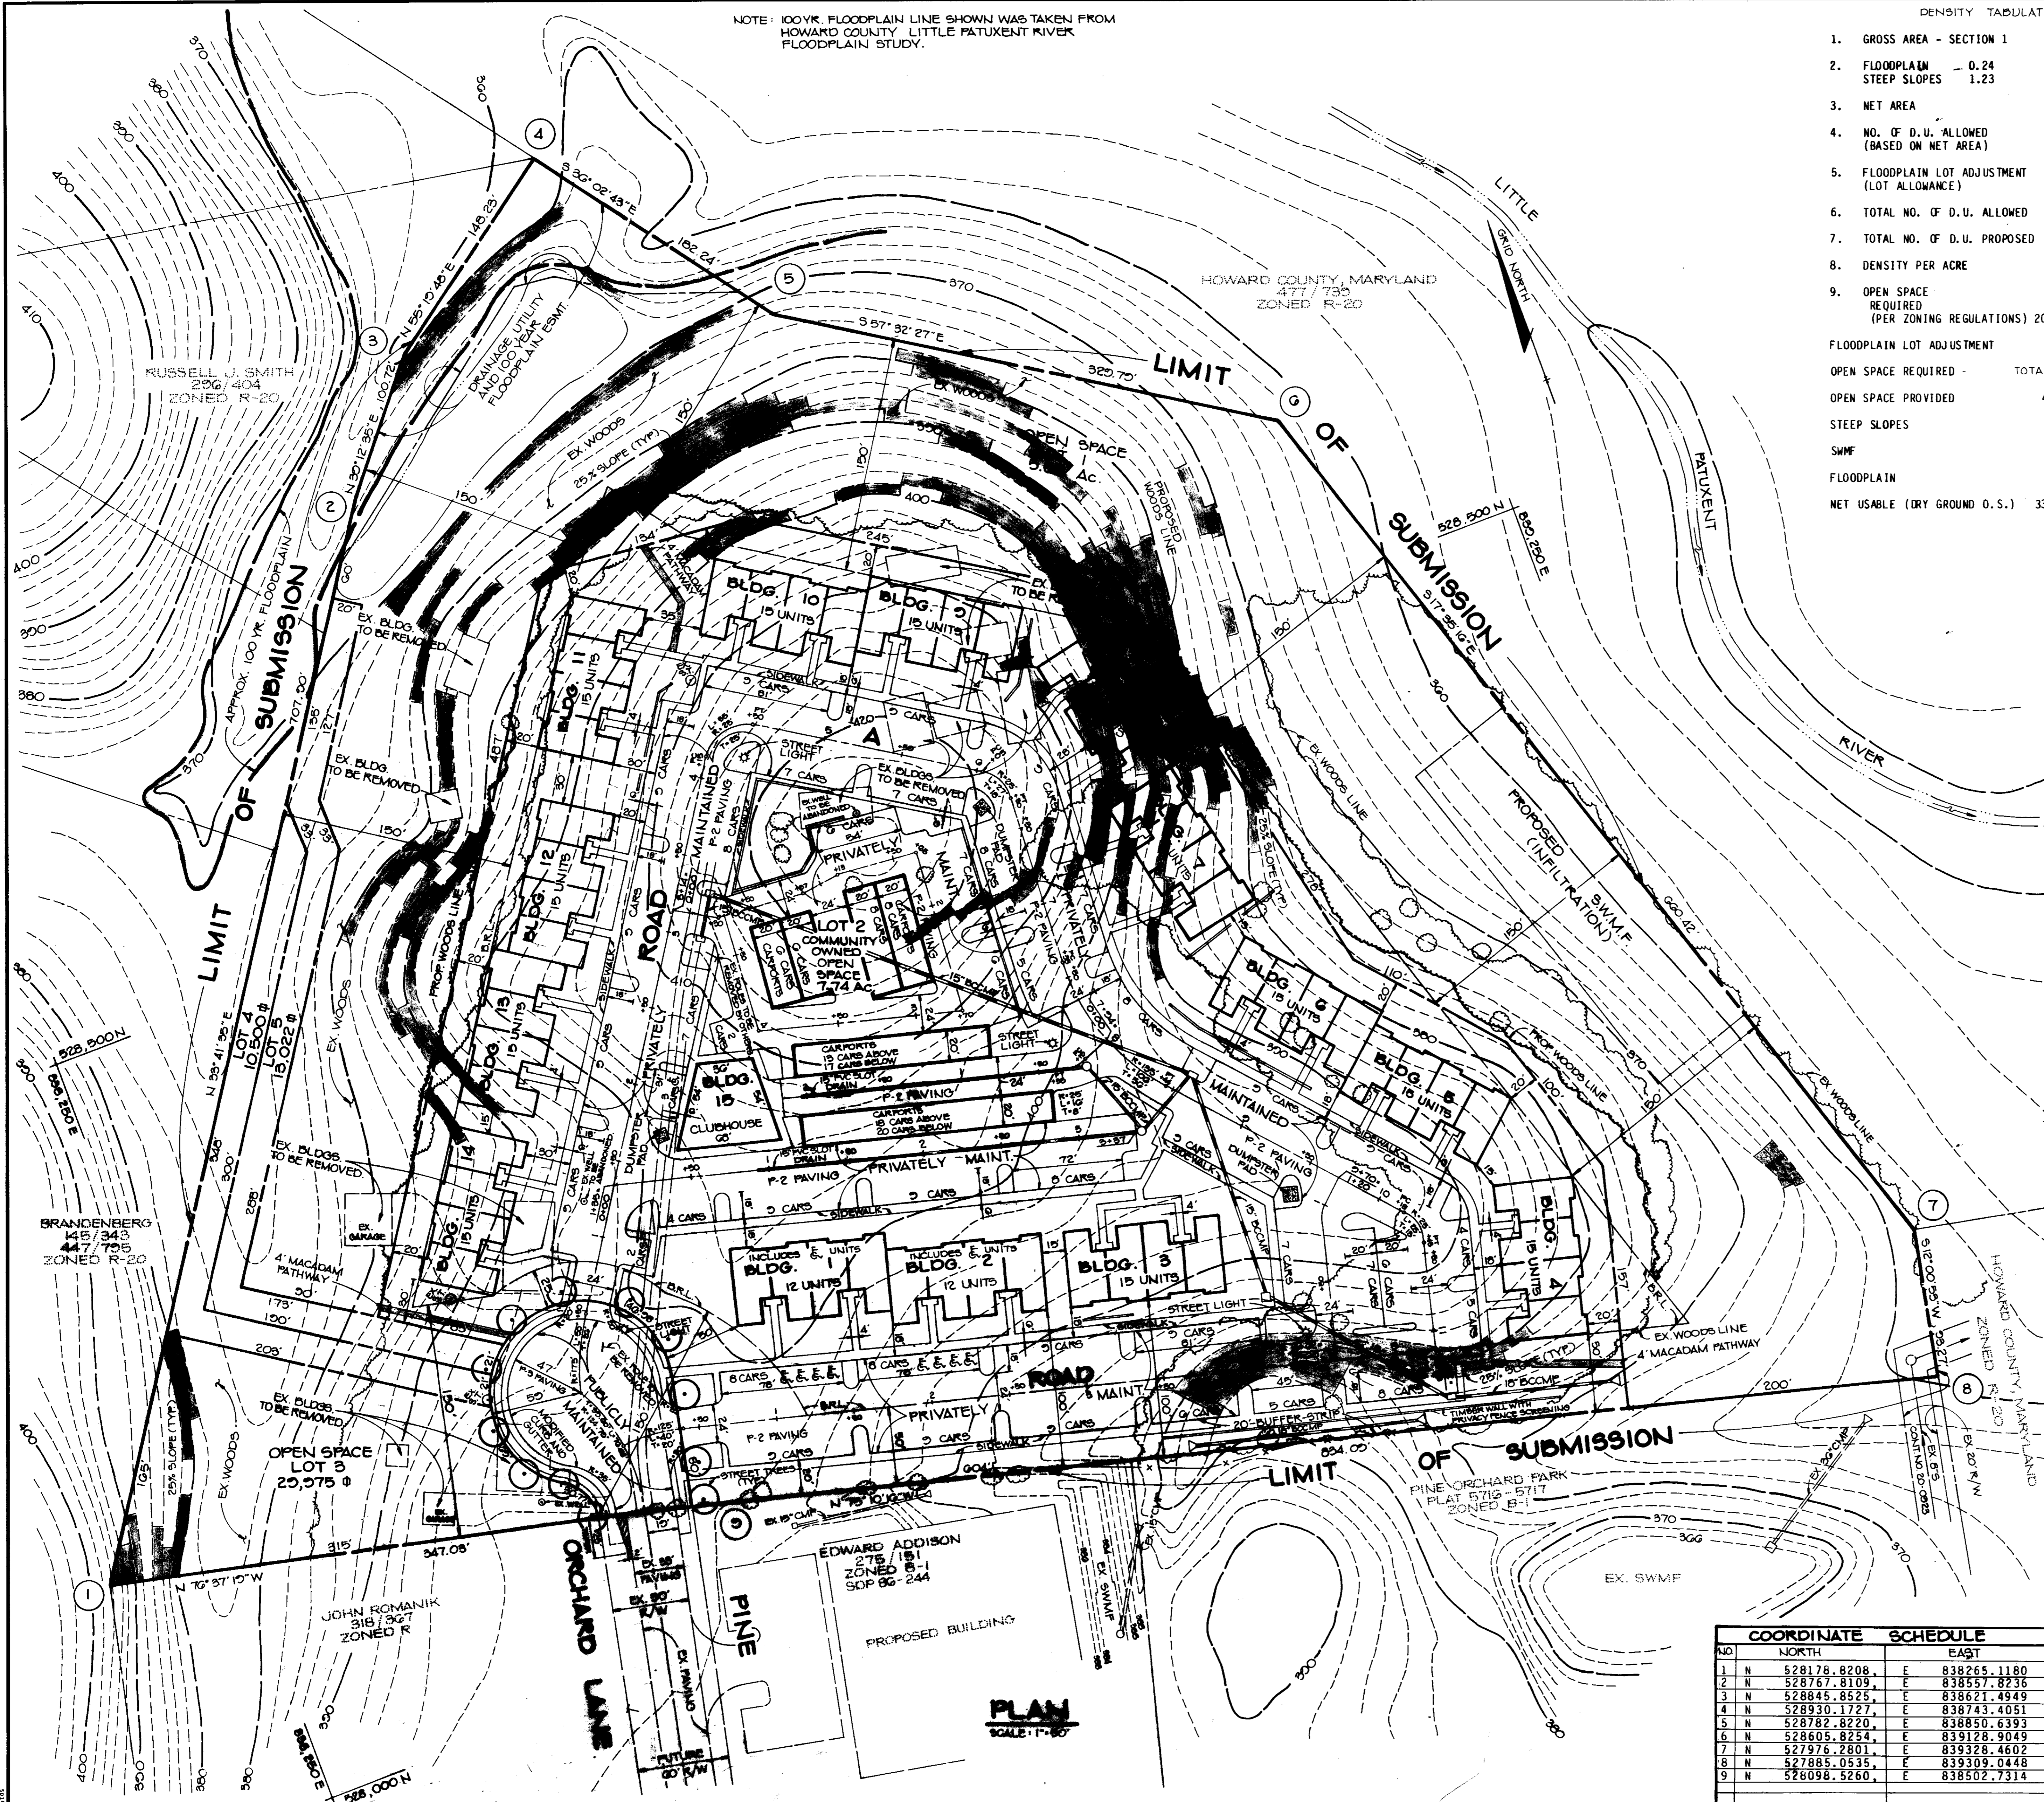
NOTE: 100YR. FLOODPLAIN LINE SHOWN WAS TAKEN FROM HOWARD COUNTY LITTLE PATUXENT RIVER FLOODPLAIN STUDY.

DENSITY TABULAT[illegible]

1. GROSS AREA - SECTION 1

2. FLOODPLAIN _ 0.24
STEEP SLOPES 1.23

3. NET AREA

4. NO. OF D.U. ALLOWED (BASED ON NET AREA)

5. FLOODPLAIN LOT ADJUSTMENT (LOT ALLOWANCE)

6. TOTAL NO. OF D.U. ALLOWED

7. TOTAL NO. OF D.U. PROPOSED

8. DENSITY PER ACRE

9. OPEN SPACE
REQUIRED
(PER ZONING REGULATIONS) 2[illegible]

FLOODPLAIN LOT ADJUSTMENT

OPEN SPACE REQUIRED - TOTA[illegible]

OPEN SPACE PROVIDED

STEEP SLOPES

SWMF

FLOODPLAIN

NET USABLE (DRY GROUND O.S.) 3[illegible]

LITTLE

GRID NORTH

PATUXENT

RIVER

HOWARD COUNTY, MARYLAND
477/735
ZONED R-20

RUSSELL J. SMITH
256/404
ZONED R-20

BRANDENBERG
145/343
447/795
ZONED R-20

JOHN ROMANIK
318/367
ZONED R

EDWARD ADDISON
275/151
ZONED B-1
SDP 86-244

PROPOSED BUILDING

PINE ORCHARD PARK
PLAT 5716-5717
ZONED B-1

HOWARD COUNTY, MARYLAND
ZONED R-20

EX. SWMF

LIMIT OF SUBMISSION

LIMIT OF SUBMISSION

LIMIT OF SUBMISSION

S 36° 02' 43" E
182.24'
N 55° 10' 46" E 146.25'
N 30° 12' 35" E 100.72'
S 57° 32' 27" E
529.70'
S 17° 35' 16" E
S 12° 00' 35" W
N 75° 10' 10" W
N 76° 37' 19" W
N 33° 41' 35" E
707.50'
347.05'
315'
554.05'

528,500 N
839,250 E
528,000 N

DRAINAGE, UTILITY AND 100 YEAR FLOODPLAIN ESMT.
APPROX. 100 YR. FLOODPLAIN
EX. WOODS
25% SLOPE (TYP.)
OPEN SPACE 1 Ac.
PROPOSED WOODS LINE
EX. BLDG. TO BE REMOVED
EX. BLDGS. TO BE REMOVED
EX. GARAGE
4' MACADAM PATHWAY
LOT 4 10,500 #
LOT 5 15,022 #
OPEN SPACE LOT 3 25,975 #
PROP. WOODS LINE
EX. WOODS LINE
PROPOSED (INFILTRATION) S.W.M.F.
BLDG. 10 15 UNITS
BLDG. 9 15 UNITS
BLDG. 11 15 UNITS
BLDG. 12 15 UNITS
BLDG. 13 15 UNITS
BLDG. 14 15 UNITS
BLDG. 15 CLUBHOUSE
BLDG. 1 INCLUDES 6 UNITS 12 UNITS
BLDG. 2 INCLUDES 6 UNITS 12 UNITS
BLDG. 3 15 UNITS
BLDG. 4 15 UNITS
BLDG. 5 15 UNITS
BLDG. 6 15 UNITS
BLDG. 7
LOT 2 COMMUNITY OWNED OPEN SPACE 7.74 Ac.
PRIVATELY MAINTAINED ROAD
PRIVATELY MAINT.
PUBLICLY MAINTAINED
MODIFIED CURB AND GUTTER
P-2 PAVING
CARPORTS 15 CARS ABOVE 17 CARS BELOW
CARPORTS 15 CARS ABOVE 20 CARS BELOW
STREET LIGHT
SIDEWALK
DUMPSTER PAD
EX. WELL TO BE ABANDONED
EX. BLDGS. TO BE REMOVED
20' BUFFER STRIP
6' TIMBER WALL WITH PRIVACY FENCE SCREENING
EX. WOODS LINE
4' MACADAM PATHWAY
STREET TREES
EX. 15" CMP
EX. 30" CMP
EX. 20' R/W
EX. 50' R/W
FUTURE 60' R/W
EX. PAVING
EX. SWMF
CONT. NO. 20-0929

ORCHARD LANE
PINE

PLAN
SCALE: 1"=50'

COORDINATE SCHEDULE
| NO. | | NORTH | | EAST |
|---|---|---|---|---|
| 1 | N | 528178.8208, | E | 838265.1180 |
| 2 | N | 528767.8109, | E | 838557.8236 |
| 3 | N | 528845.8525, | E | 838621.4949 |
| 4 | N | 528930.1727, | E | 838743.4051 |
| 5 | N | 528782.8220, | E | 838850.6393 |
| 6 | N | 528605.8254, | E | 839128.9049 |
| 7 | N | 527976.2801, | E | 839328.4602 |
| 8 | N | 527885.0535, | E | 839309.0448 |
| 9 | N | 526098.5260, | E | 838502.7314 |